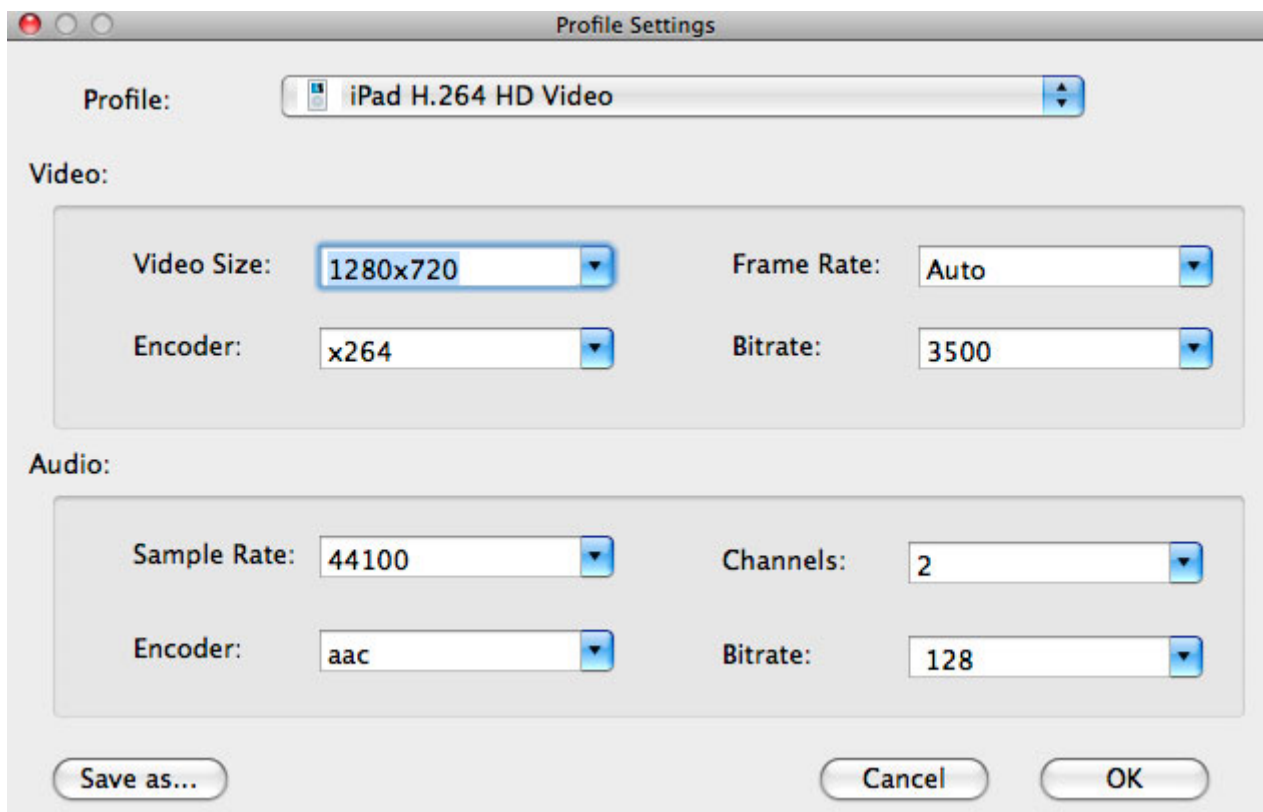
Profile Settings

Profile: iPad H.264 HD Video

Video:

Video Size: 1280x720

Frame Rate: Auto

Encoder: x264

Bitrate: 3500

Audio:

Sample Rate: 44100

Channels: 2

Encoder: aac

Bitrate: 128

Save as...

Cancel

OK